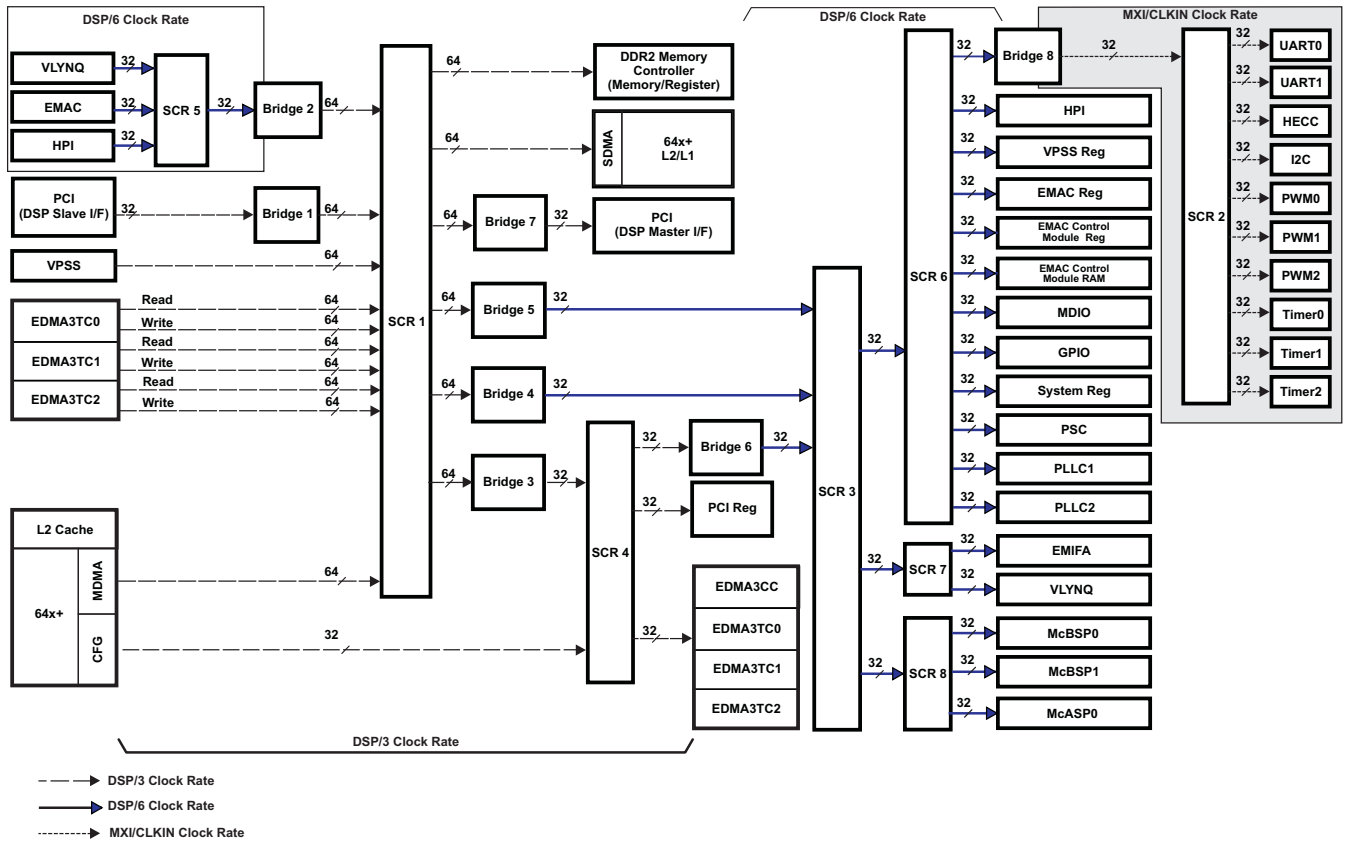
DSP/6 Clock Rate

VLYNQ
32
EMAC
32
HPI
32
SCR 5
32
Bridge 2
64

PCI (DSP Slave I/F)
32
Bridge 1
64

VPSS
64

EDMA3TC0
Read
64
Write
64
EDMA3TC1
Read
64
Write
64
EDMA3TC2
Read
64
Write
64

SCR 1

64
DDR2 Memory Controller (Memory/Register)

64
SDMA
64x+ L2/L1

64
Bridge 7
32
PCI (DSP Master I/F)

64
Bridge 5
32

64
Bridge 4
32

64
Bridge 3
32

SCR 4
32
Bridge 6
32
32
PCI Reg
32
EDMA3CC
EDMA3TC0
EDMA3TC1
EDMA3TC2

L2 Cache
64x+
MDMA
64
CFG
32

DSP/3 Clock Rate

SCR 3
32
32
32

DSP/6 Clock Rate

SCR 6
32
Bridge 8
32
32
HPI
32
VPSS Reg
32
EMAC Reg
32
EMAC Control Module Reg
32
EMAC Control Module RAM
32
MDIO
32
GPIO
32
System Reg
32
PSC
32
PLLC1
32
PLLC2

SCR 7
32
EMIFA
32
VLYNQ

SCR 8
32
McBSP0
32
McBSP1
32
McASP0

MXI/CLKIN Clock Rate

SCR 2
32
UART0
32
UART1
32
HECC
32
I2C
32
PWM0
32
PWM1
32
PWM2
32
Timer0
32
Timer1
32
Timer2

DSP/3 Clock Rate
DSP/6 Clock Rate
MXI/CLKIN Clock Rate